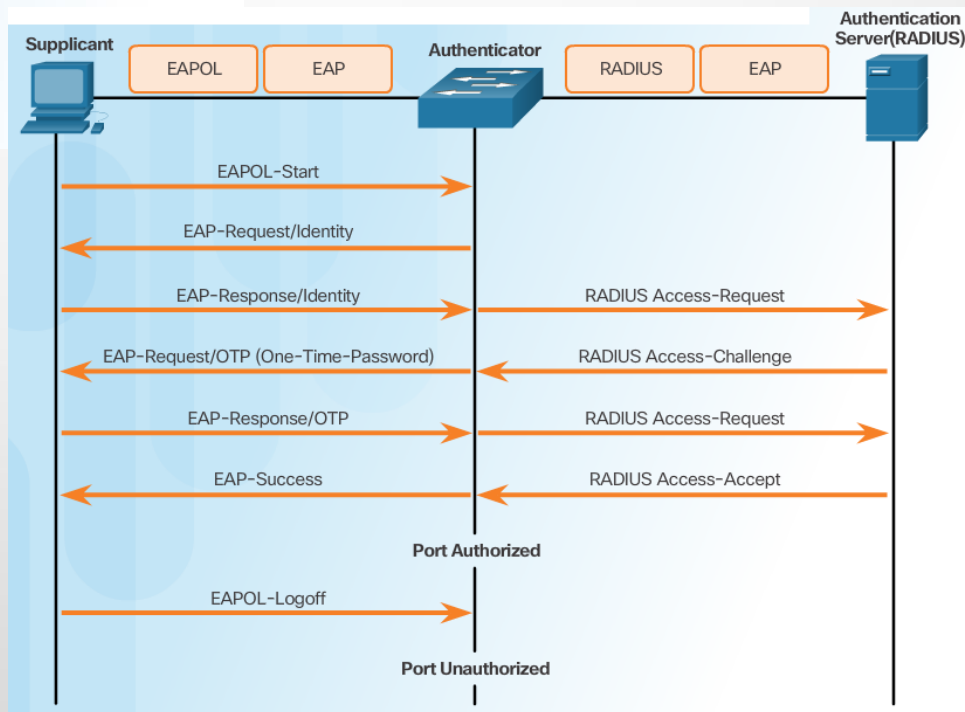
Supplicant

EAPOL

EAP

Authenticator

RADIUS

EAP

Authentication Server(RADIUS)

EAPOL-Start

EAP-Request/Identity

EAP-Response/Identity

RADIUS Access-Request

EAP-Request/OTP (One-Time-Password)

RADIUS Access-Challenge

EAP-Response/OTP

RADIUS Access-Request

EAP-Success

RADIUS Access-Accept

Port Authorized

EAPOL-Logoff

Port Unauthorized